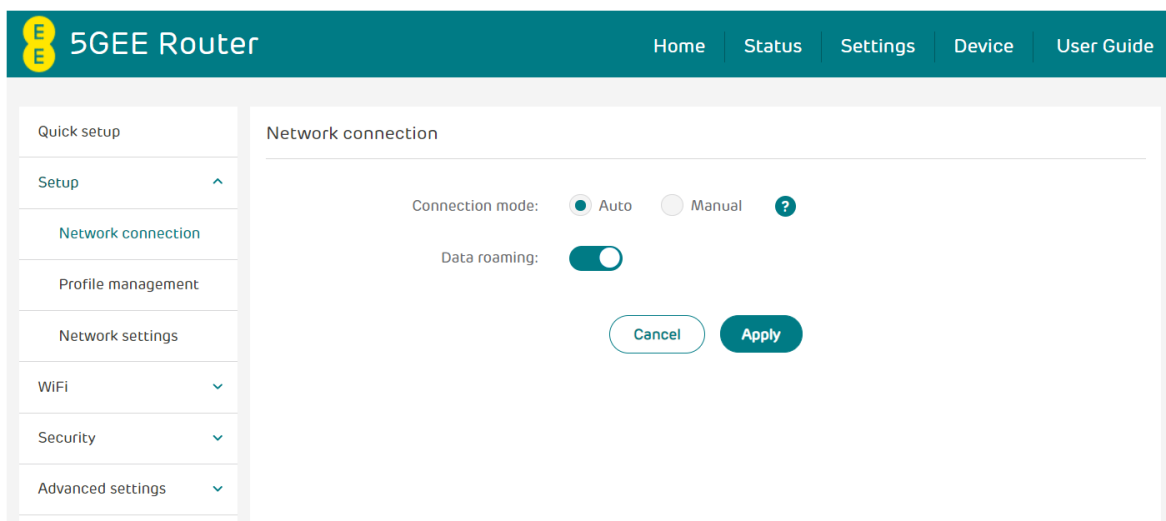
EE 5GEE Router

Home Status Settings Device User Guide

Quick setup
Setup
Network connection
Profile management
Network settings
WiFi
Security
Advanced settings

Network connection

Connection mode: Auto Manual ?

Data roaming:

Cancel Apply